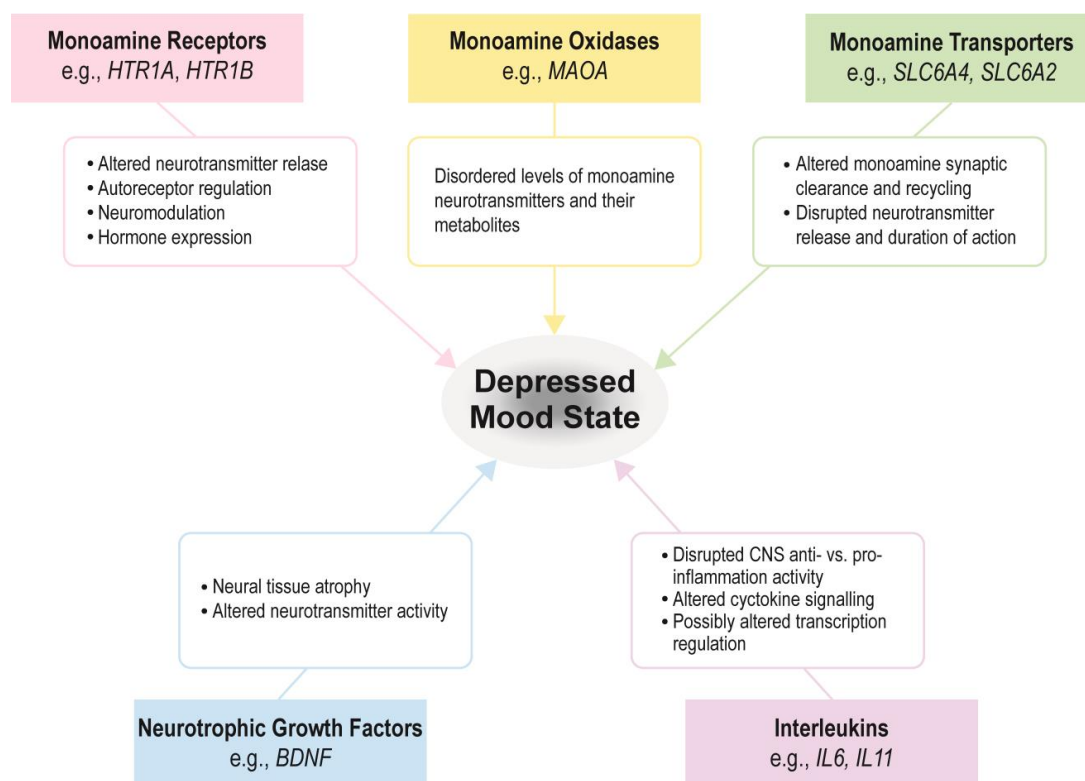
Monoamine Receptors
e.g., HTR1A, HTR1B

• Altered neurotransmitter relase
• Autoreceptor regulation
• Neuromodulation
• Hormone expression

Monoamine Oxidases
e.g., MAOA

Disordered levels of monoamine neurotransmitters and their metabolites

Monoamine Transporters
e.g., SLC6A4, SLC6A2

• Altered monoamine synaptic clearance and recycling
• Disrupted neurotransmitter release and duration of action

Depressed Mood State

• Neural tissue atrophy
• Altered neurotransmitter activity

Neurotrophic Growth Factors
e.g., BDNF

• Disrupted CNS anti- vs. pro-inflammation activity
• Altered cytokine signalling
• Possibly altered transcription regulation

Interleukins
e.g., IL6, IL11